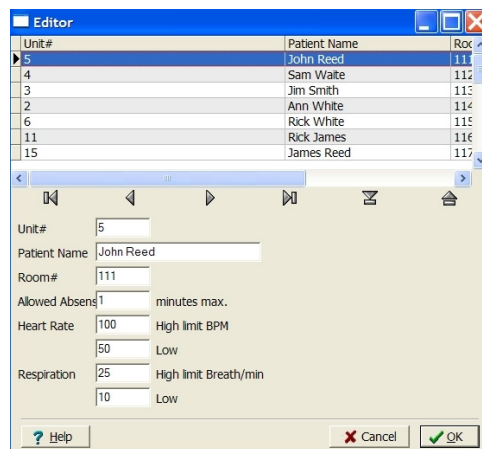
Editor

| Unit# | Patient Name | Roo |
|---|---|---|
| 5 | John Reed | 111 |
| 4 | Sam Waite | 112 |
| 3 | Jim Smith | 113 |
| 2 | Ann White | 114 |
| 6 | Rick White | 115 |
| 11 | Rick James | 116 |
| 15 | James Reed | 117 |

Unit# 5

Patient Name John Reed

Room# 111

Allowed Absens 1 minutes max.

Heart Rate 100 High limit BPM

50 Low

Respiration 25 High limit Breath/min

10 Low

Help

Cancel

OK